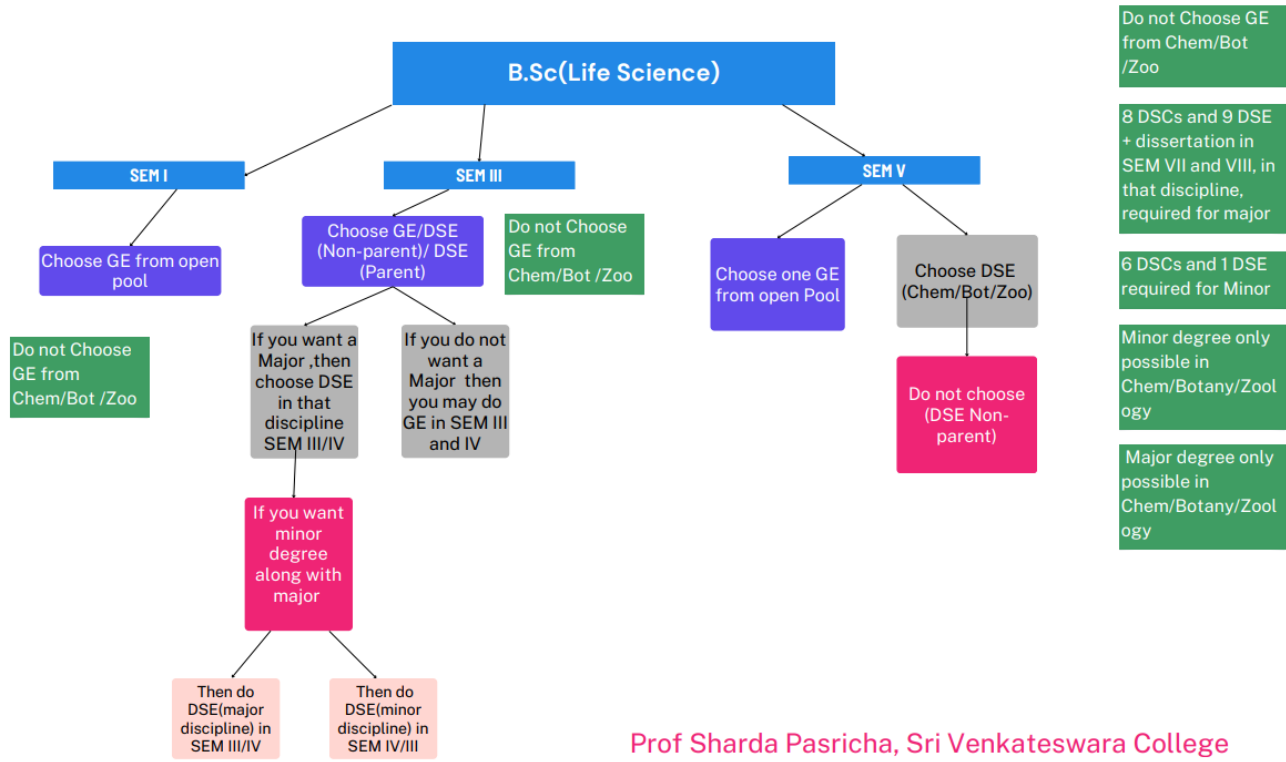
B.Sc(Life Science)

SEM I

Choose GE from open pool

Do not Choose GE from Chem/Bot /Zoo

SEM III

Choose GE/DSE (Non-parent)/ DSE (Parent)

Do not Choose GE from Chem/Bot /Zoo

If you want a Major ,then choose DSE in that discipline SEM III/IV

If you do not want a Major then you may do GE in SEM III and IV

If you want minor degree along with major

Then do DSE(major discipline) in SEM III/IV

Then do DSE(minor discipline) in SEM IV/III

SEM V

Choose one GE from open Pool

Choose DSE (Chem/Bot/Zoo)

Do not choose (DSE Non-parent)

Do not Choose GE from Chem/Bot /Zoo

8 DSCs and 9 DSE + dissertation in SEM VII and VIII, in that discipline, required for major

6 DSCs and 1 DSE required for Minor

Minor degree only possible in Chem/Botany/Zoology

Major degree only possible in Chem/Botany/Zoology

Prof Sharda Pasricha, Sri Venkateswara College